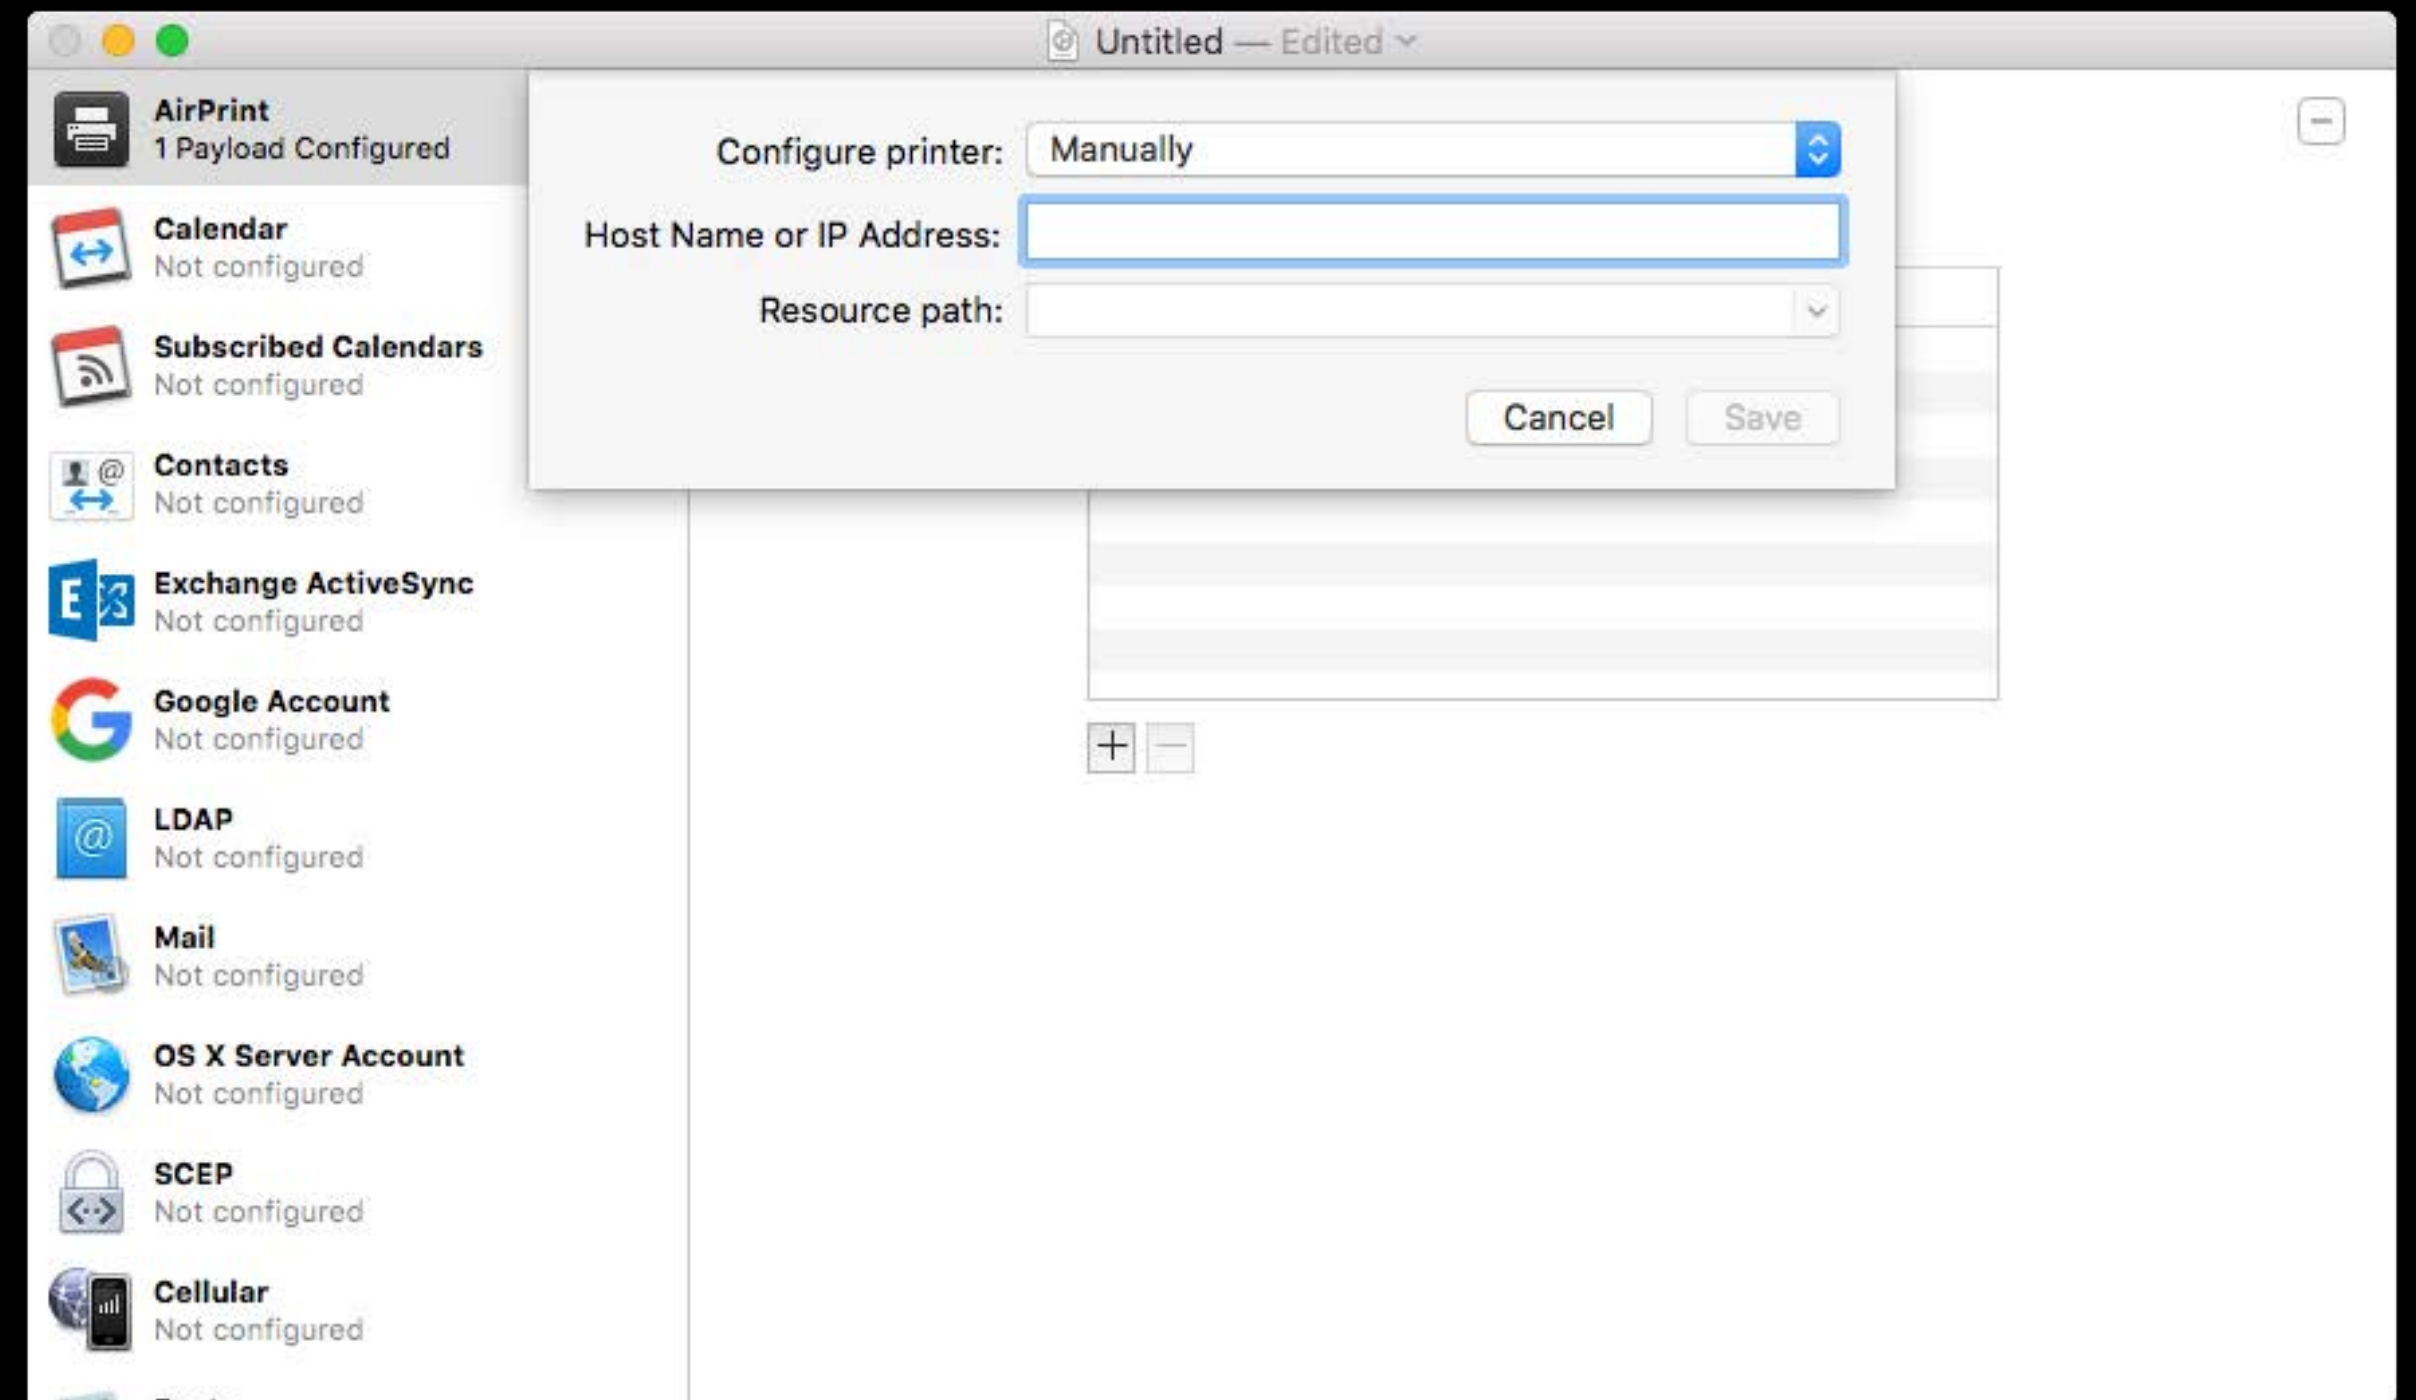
Untitled — Edited

AirPrint
1 Payload Configured

Calendar
Not configured

Subscribed Calendars
Not configured

Contacts
Not configured

Exchange ActiveSync
Not configured

Google Account
Not configured

LDAP
Not configured

Mail
Not configured

OS X Server Account
Not configured

SCEP
Not configured

Cellular
Not configured

Configure printer: Manually

Host Name or IP Address:

Resource path:

Cancel

Save